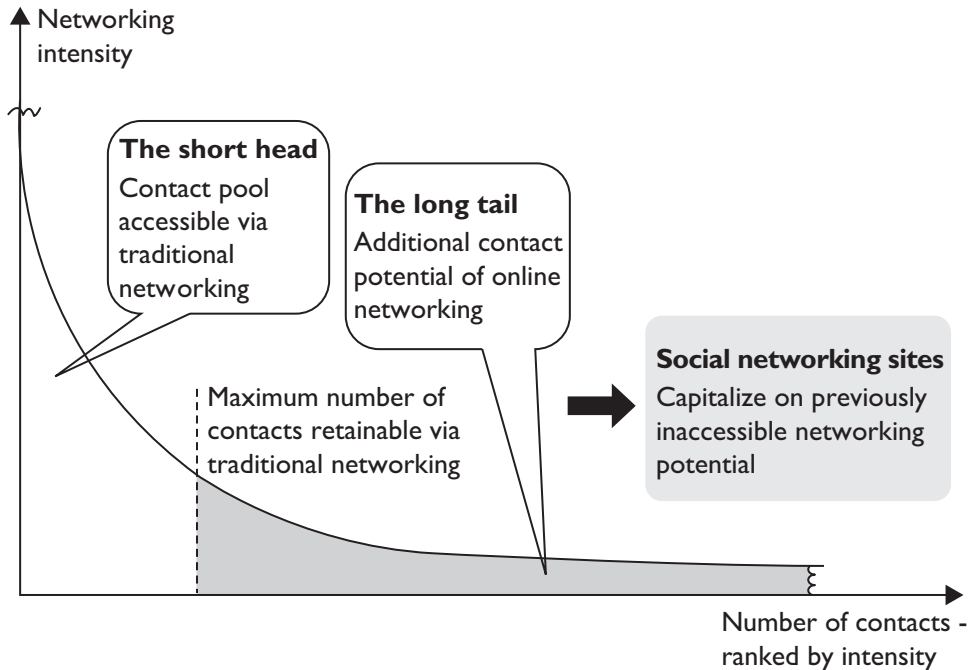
Networking intensity

**The short head**
Contact pool accessible via traditional networking

**The long tail**
Additional contact potential of online networking

**Social networking sites**
Capitalize on previously inaccessible networking potential

Maximum number of contacts retainable via traditional networking

Number of contacts - ranked by intensity